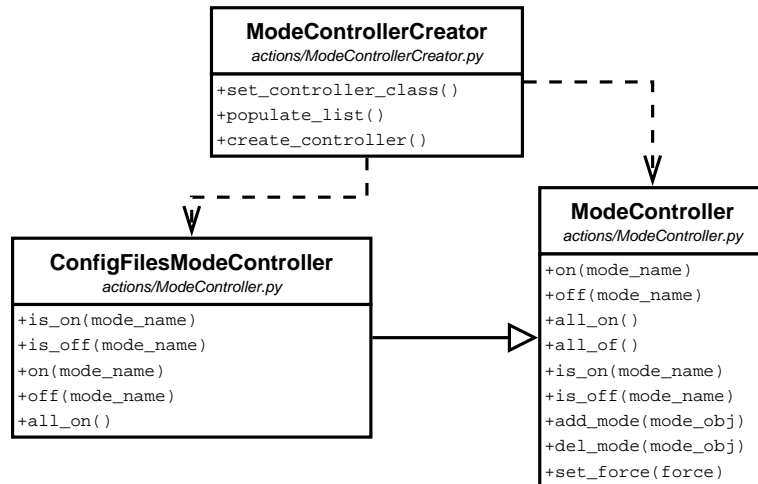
ModeControllerCreator
actions/ModeControllerCreator.py

+set_controller_class()
+populate_list()
+create_controller()

ConfigFilesModeController
actions/ModeController.py

+is_on(mode_name)
+is_off(mode_name)
+on(mode_name)
+off(mode_name)
+all_on()

ModeController
actions/ModeController.py

+on(mode_name)
+off(mode_name)
+all_on()
+all_of()
+is_on(mode_name)
+is_off(mode_name)
+add_mode(mode_obj)
+del_mode(mode_obj)
+set_force(force)